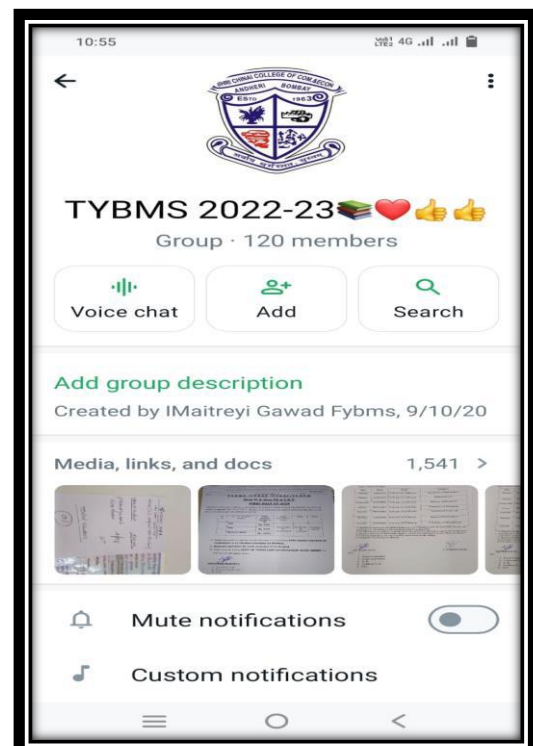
10:55

4G

CHINAI COLLEGE OF COMMERCE
ANDHERI BOMBAY
ESTD 1963

TYBMS 2022-23📚❤️👍👍

Group · 120 members

Voice chat

Add

Search

Add group description

Created by IMaitreyi Gawad Fybms, 9/10/20

Media, links, and docs

1,541 >

Mute notifications

Custom notifications